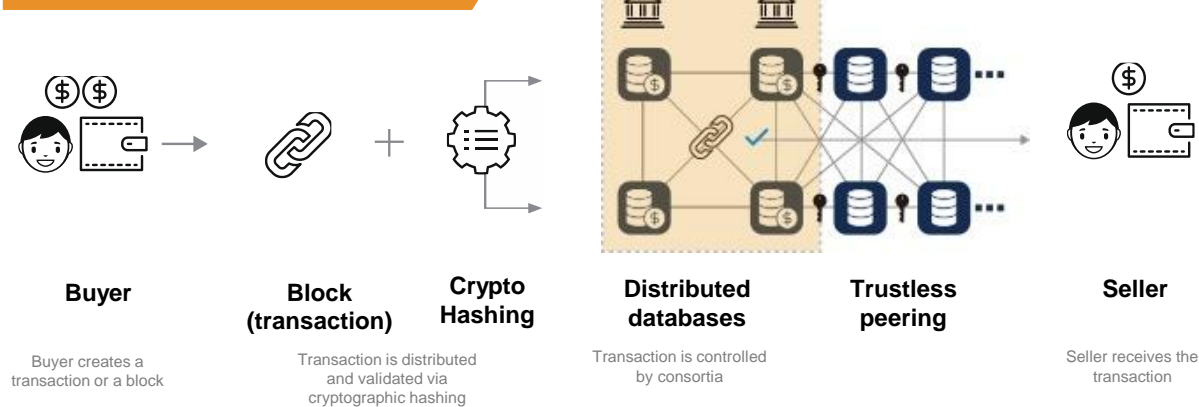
Buyer

Buyer creates a transaction or a block

Block (transaction)

Crypto Hashing

Transaction is distributed and validated via cryptographic hashing

Distributed databases

Transaction is controlled by consortia

Trustless peering

Seller

Seller receives the transaction